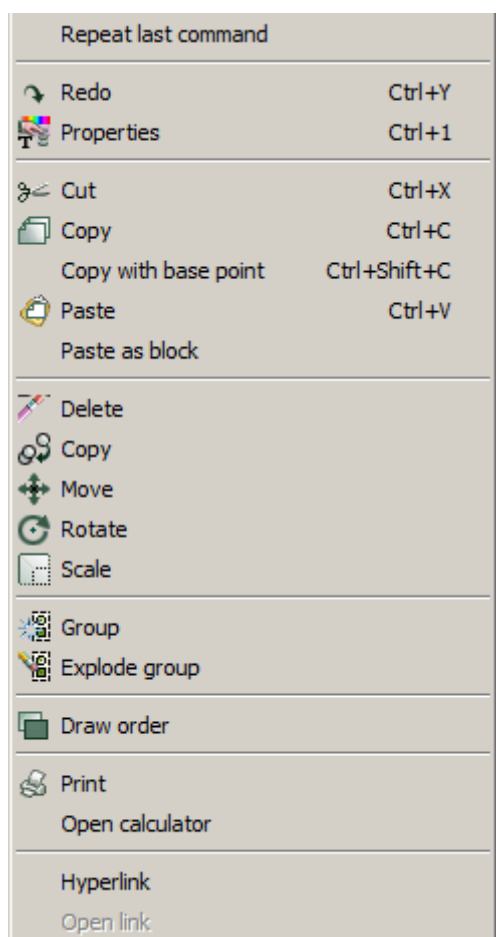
Repeat last command

Redo Ctrl+Y
Properties Ctrl+1

Cut Ctrl+X
Copy Ctrl+C
Copy with base point Ctrl+Shift+C
Paste Ctrl+V
Paste as block

Delete
Copy
Move
Rotate
Scale

Group
Explode group

Draw order

Print
Open calculator

Hyperlink
Open link